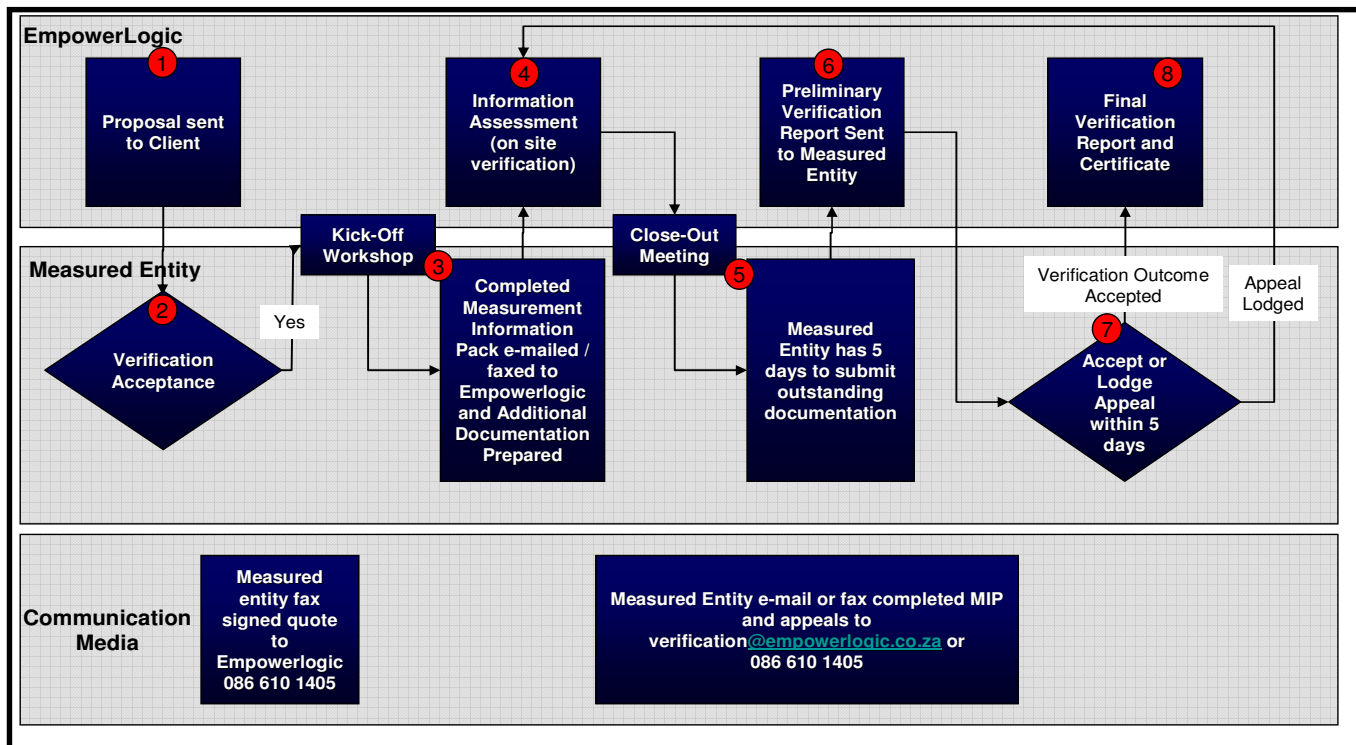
EmpowerLogic

1
Proposal sent to Client

4
Information Assessment (on site verification)

6
Preliminary Verification Report Sent to Measured Entity

8
Final Verification Report and Certificate

Measured Entity

2
Verification Acceptance

Yes

Kick-Off Workshop

3
Completed Measurement Information Pack e-mailed / faxed to Empowerlogic and Additional Documentation Prepared

Close-Out Meeting

5
Measured Entity has 5 days to submit outstanding documentation

Verification Outcome Accepted

Appeal Lodged

7
Accept or Lodge Appeal within 5 days

Communication Media

Measured entity fax signed quote to Empowerlogic 086 610 1405

Measured Entity e-mail or fax completed MIP and appeals to verification@empowerlogic.co.za or 086 610 1405